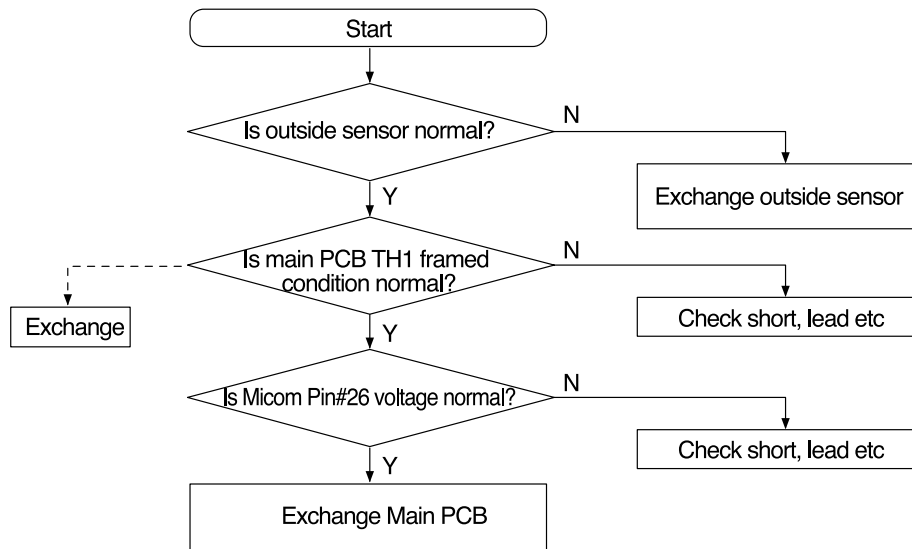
Start

Is outside sensor normal?

N

Exchange outside sensor

Y

Is main PCB TH1 framed condition normal?

N

Exchange

Check short, lead etc

Y

Is Micom Pin#26 voltage normal?

N

Check short, lead etc

Y

Exchange Main PCB